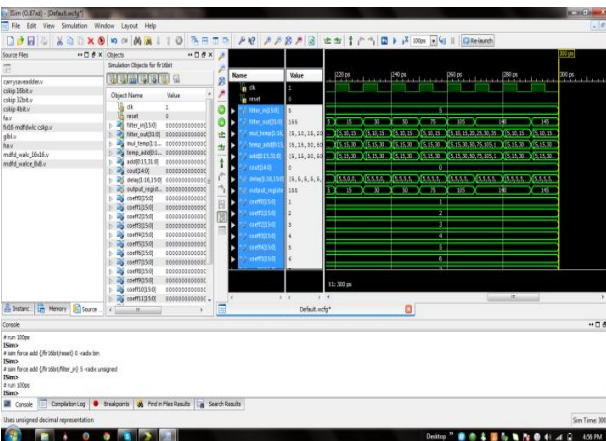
ISim (O.87xd) - [Default.wcfg*]

File Edit View Simulation Window Layout Help

Re-launch

Source Files

carrysaveadder.v
csklp 16bit.v
csklp 32bit.v
csklp 4bit.v
fa.v
fir16-mdfdwlc cslkp.v
glbl.v
ha.v
mdfd_walc_16x16.v
mdfd_walce_8x8.v

Objects

Simulation Objects for fir16bit

| Object Name | Value |
|---|---|
| clk | 1 |
| reset | 0 |
| filter_in[15:0] | 000000000000 |
| filter_out[31:0] | 000000000000 |
| mul_temp[1... | 000000000000 |
| temp_add[0:... | 000000000000 |
| add[0:13,31:0] | 000000000000 |
| cout[14:0] | 000000000000 |
| delay[0:16,15:0] | 000000000000 |
| output_regist... | 000000000000 |
| coeff0[15:0] | 000000000000 |
| coeff1[15:0] | 000000000000 |
| coeff2[15:0] | 000000000000 |
| coeff3[15:0] | 000000000000 |
| coeff4[15:0] | 000000000000 |
| coeff5[15:0] | 000000000000 |
| coeff6[15:0] | 000000000000 |
| coeff7[15:0] | 000000000000 |
| coeff8[15:0] | 000000000000 |
| coeff9[15:0] | 000000000000 |
| coeff10[15:0] | 000000000000 |
| coeff11[15:0] | 000000000000 |

| Name | Value |
|---|---|
| clk | 1 |
| reset | 0 |
| filter_in[15:0] | 5 |
| filter_out[31:0] | 165 |
| mul_temp[0:16 | 15,10,15,20 |
| temp_add[0:1 | 5,15,30,50 |
| add[0:13,31:0] | 5,15,30,50 |
| cout[14:0] | 0 |
| delay[0:16,15:0] | 5,5,5,5,5,5, |
| output_regist | 165 |
| coeff0[15:0] | 1 |
| coeff1[15:0] | 2 |
| coeff2[15:0] | 3 |
| coeff3[15:0] | 4 |
| coeff4[15:0] | 5 |
| coeff5[15:0] | 6 |
| coeff6[15:0] | 7 |

300 ps
220 ps 240 ps 260 ps 280 ps 300 ps
5
5 15 30 50 75 105 140 165
5
X1: 300 ps

Default.wcfg*

Instanc Memory Source

Console

# run 100ps
ISim>
# isim force add {/fir16bit/reset} 0 -radix bin
ISim>
# isim force add {/fir16bit/filter_in} 5 -radix unsigned
ISim>
# run 100ps
ISim>

Console Compilation Log Breakpoints Find in Files Results Search Results

Uses unsigned decimal representation

Sim Time: 300

Desktop 4:56 PM